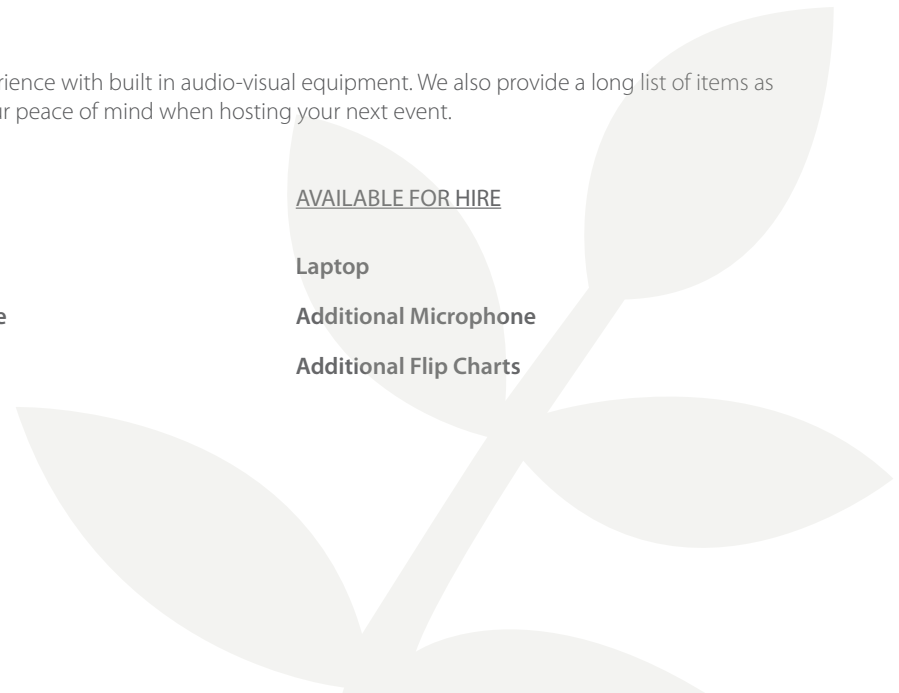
rience with built in audio-visual equipment. We also provide a long list of items as r peace of mind when hosting your next event.

e

AVAILABLE FOR HIRE

Laptop

Additional Microphone

Additional Flip Charts